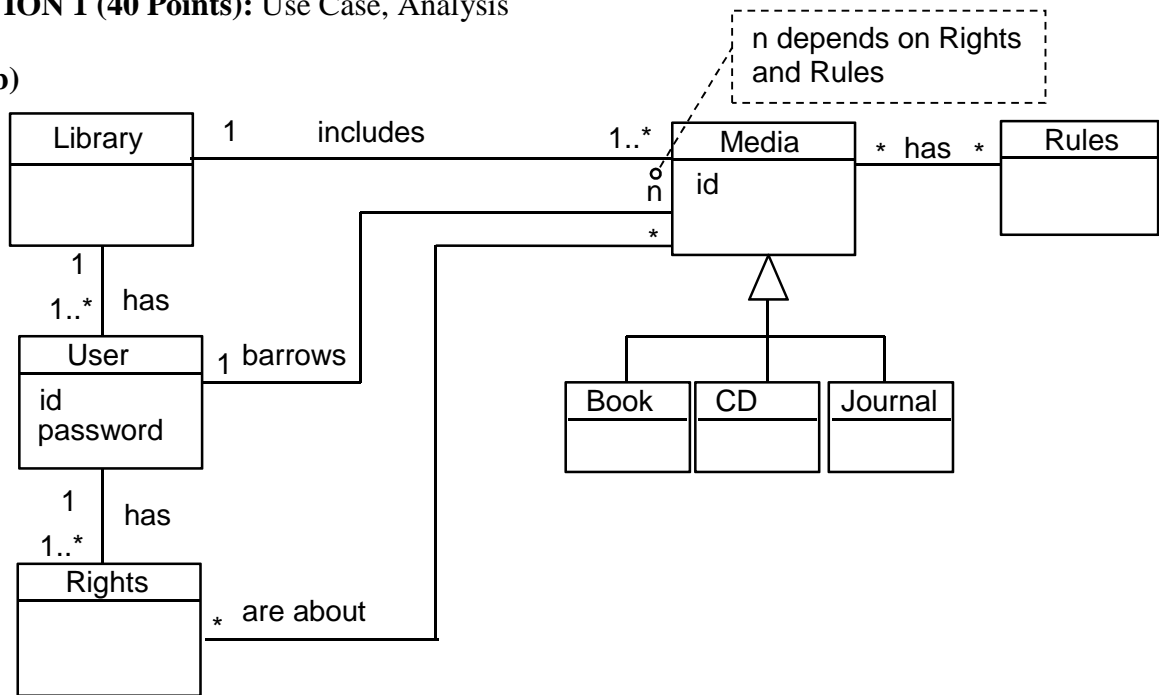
ION 1 (40 Points): Use Case, Analysis

b)

n depends on Rights and Rules

Library

1

includes

1..*

Media

id

n

*

* has *

Rules

1

1..*

has

User

id
password

1 barrows

Book

CD

Journal

1

has

1..*

Rights

* are about